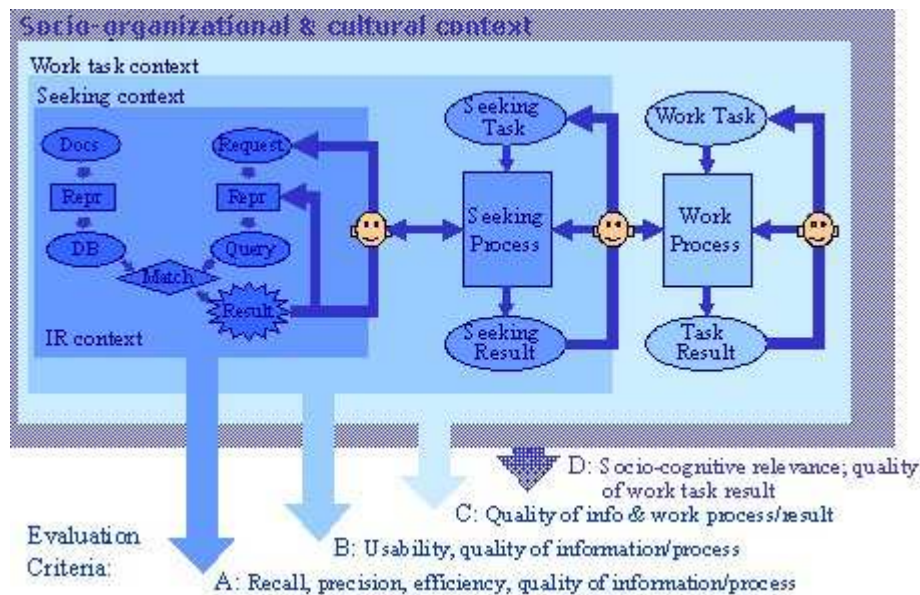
Socio-organizational & cultural context

Work task context

Seeking context

Docs

Repr

DB

Request

Repr

Query

Match

Result

IR context

Seeking Task

Seeking Process

Seeking Result

Work Task

Work Process

Task Result

D: Socio-cognitive relevance; quality of work task result

C: Quality of info & work process/result

Evaluation Criteria:

B: Usability, quality of information/process

A: Recall, precision, efficiency, quality of information/process